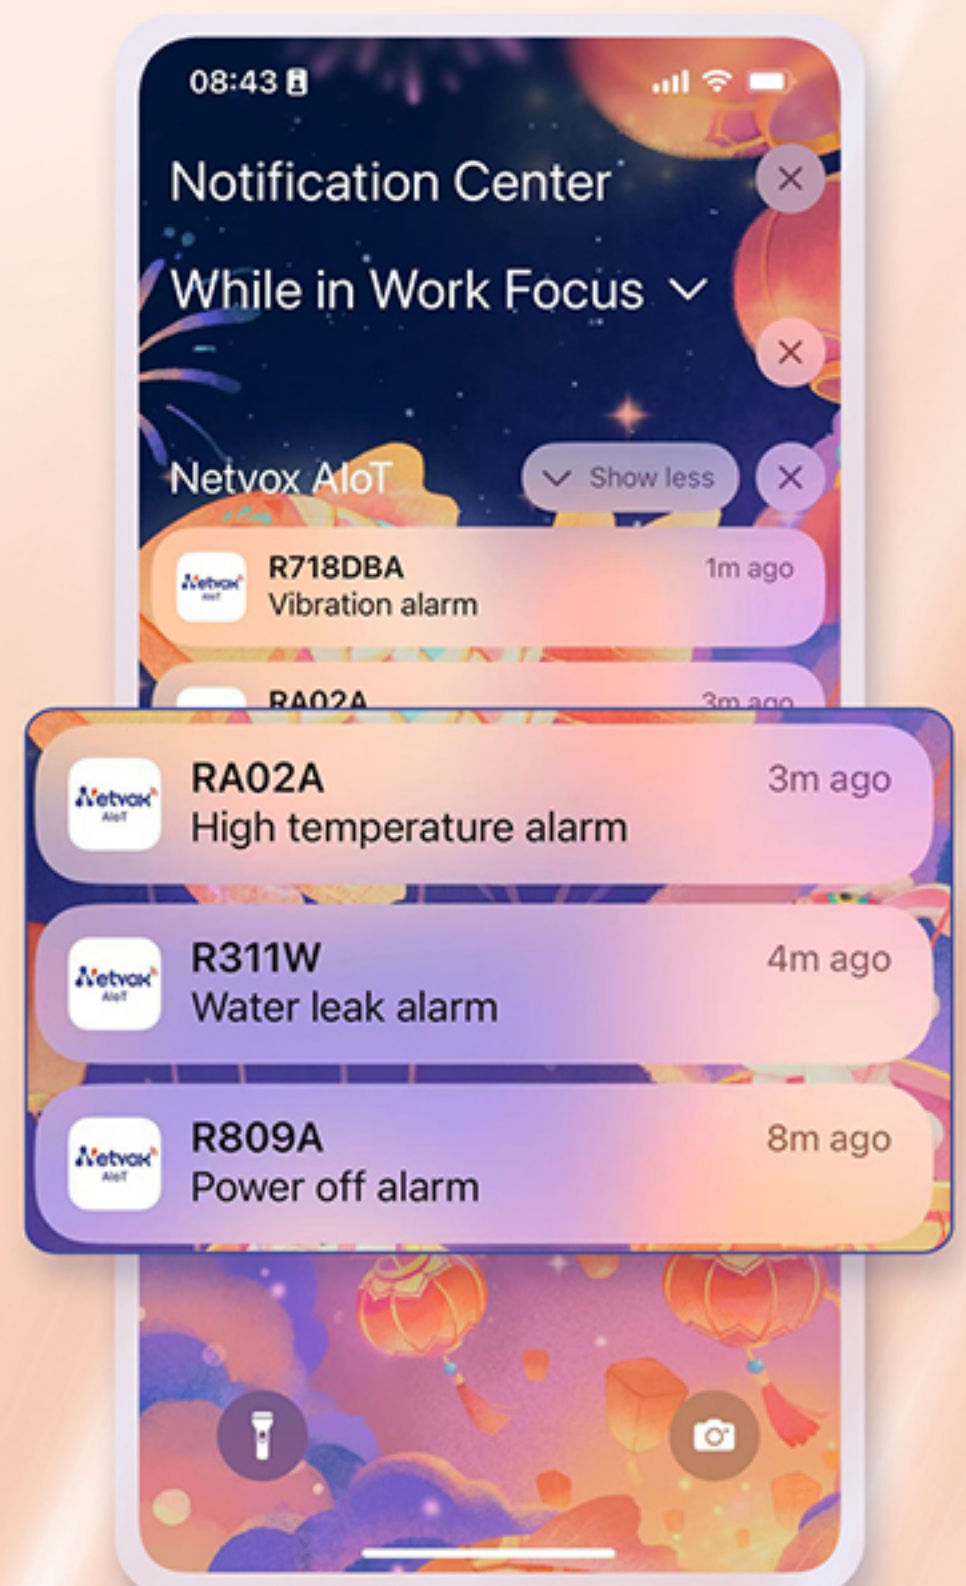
08:43

Notification Center

While in Work Focus

Netvox AIoT

Show less

Netvox AIoT

R718DBA
Vibration alarm
1m ago

RA02A
3m ago

Netvox AIoT

RA02A
High temperature alarm
3m ago

Netvox AIoT

R311W
Water leak alarm
4m ago

Netvox AIoT

R809A
Power off alarm
8m ago